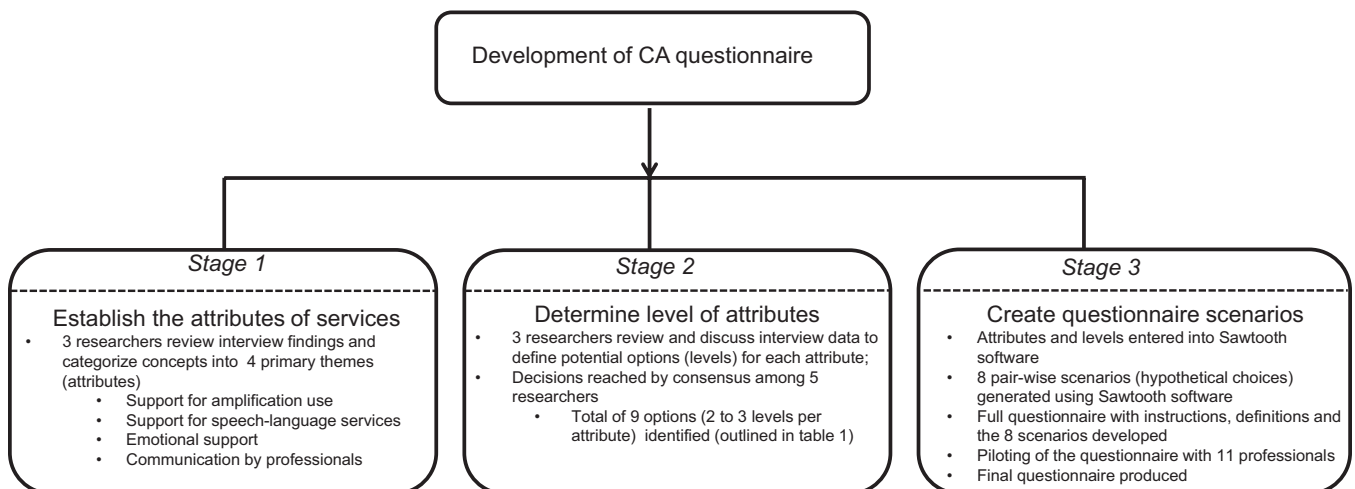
Development of CA questionnaire

*Stage 1*

Establish the attributes of services

- 3 researchers review interview findings and categorize concepts into 4 primary themes (attributes)
  - Support for amplification use
  - Support for speech-language services
  - Emotional support
  - Communication by professionals

*Stage 2*

Determine level of attributes

- 3 researchers review and discuss interview data to define potential options (levels) for each attribute;
- Decisions reached by consensus among 5 researchers
  - Total of 9 options (2 to 3 levels per attribute) identified (outlined in table 1)

*Stage 3*

Create questionnaire scenarios

- Attributes and levels entered into Sawtooth software
- 8 pair-wise scenarios (hypothetical choices) generated using Sawtooth software
- Full questionnaire with instructions, definitions and the 8 scenarios developed
- Piloting of the questionnaire with 11 professionals
- Final questionnaire produced